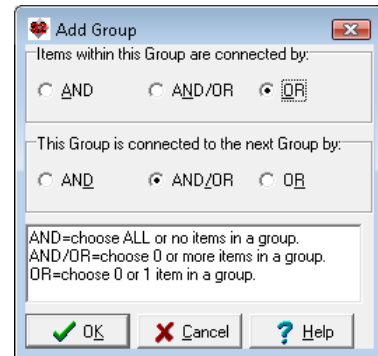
Add Group

Items within this Group are connected by:

AND AND/OR OR

This Group is connected to the next Group by:

AND AND/OR OR

AND=choose ALL or no items in a group.
AND/OR=choose 0 or more items in a group.
OR=choose 0 or 1 item in a group.

OK Cancel Help